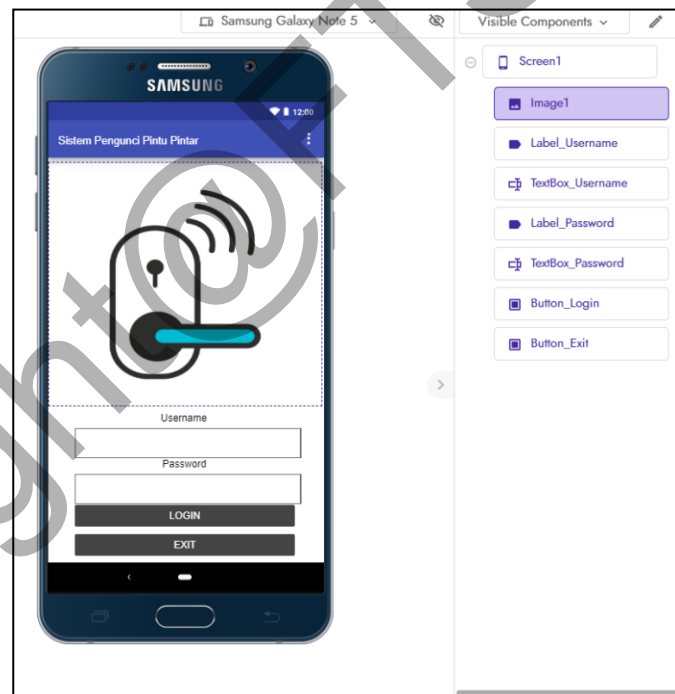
Samsung Galaxy Note 5

Visible Components

SAMSUNG

12:00

Sistem Pengunci Pintu Pintar

Username

Password

LOGIN

EXIT

Screen1

Image1

Label_Username

TextBox_Username

Label_Password

TextBox_Password

Button_Login

Button_Exit